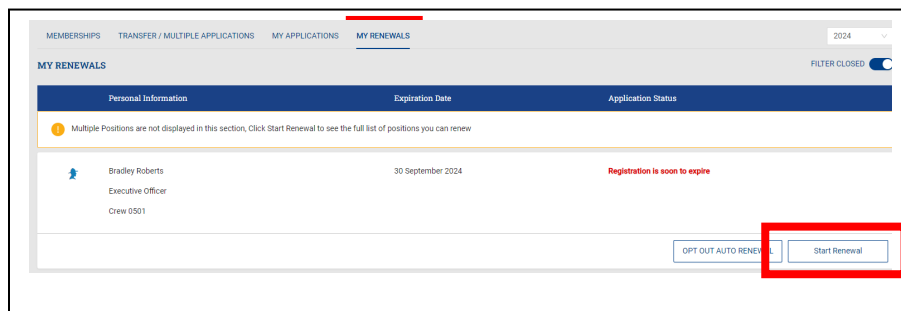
MEMBERSHIPS TRANSFER / MULTIPLE APPLICATIONS MY APPLICATIONS MY RENEWALS

2024

MY RENEWALS

FILTER CLOSED

| Personal Information | Expiration Date | Application Status |
|---|---|---|

Multiple Positions are not displayed in this section, Click Start Renewal to see the full list of positions you can renew

Bradley Roberts
Executive Officer
Crew 0501

30 September 2024

Registration is soon to expire

OPT OUT AUTO RENEWAL

Start Renewal